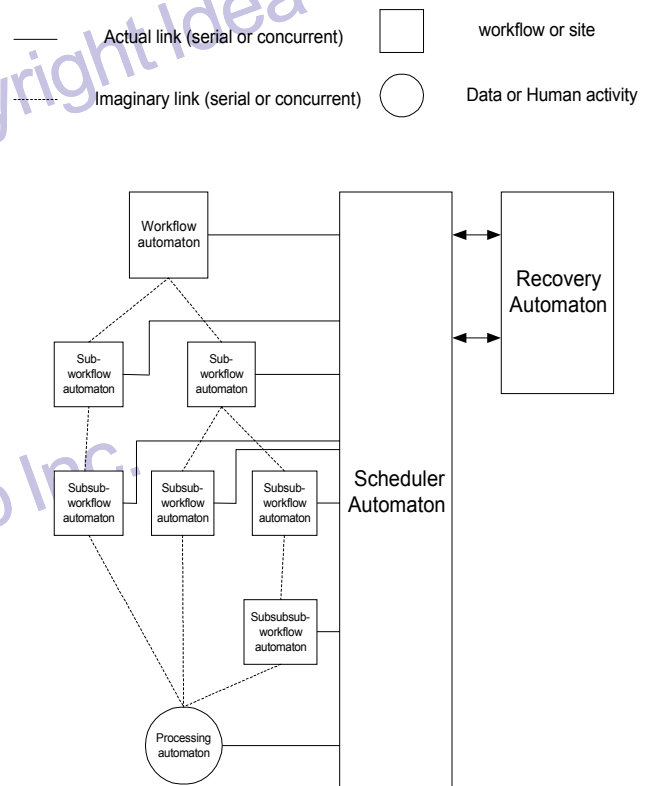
Actual link (serial or concurrent)

workflow or site

Imaginary link (serial or concurrent)

Data or Human activity

Workflow automaton

Recovery Automaton

Sub-workflow automaton

Sub-workflow automaton

Subsub-workflow automaton

Subsub-workflow automaton

Subsub-workflow automaton

Scheduler Automaton

Subsubsub-workflow automaton

Processing automaton

yright Idea

o Inc.